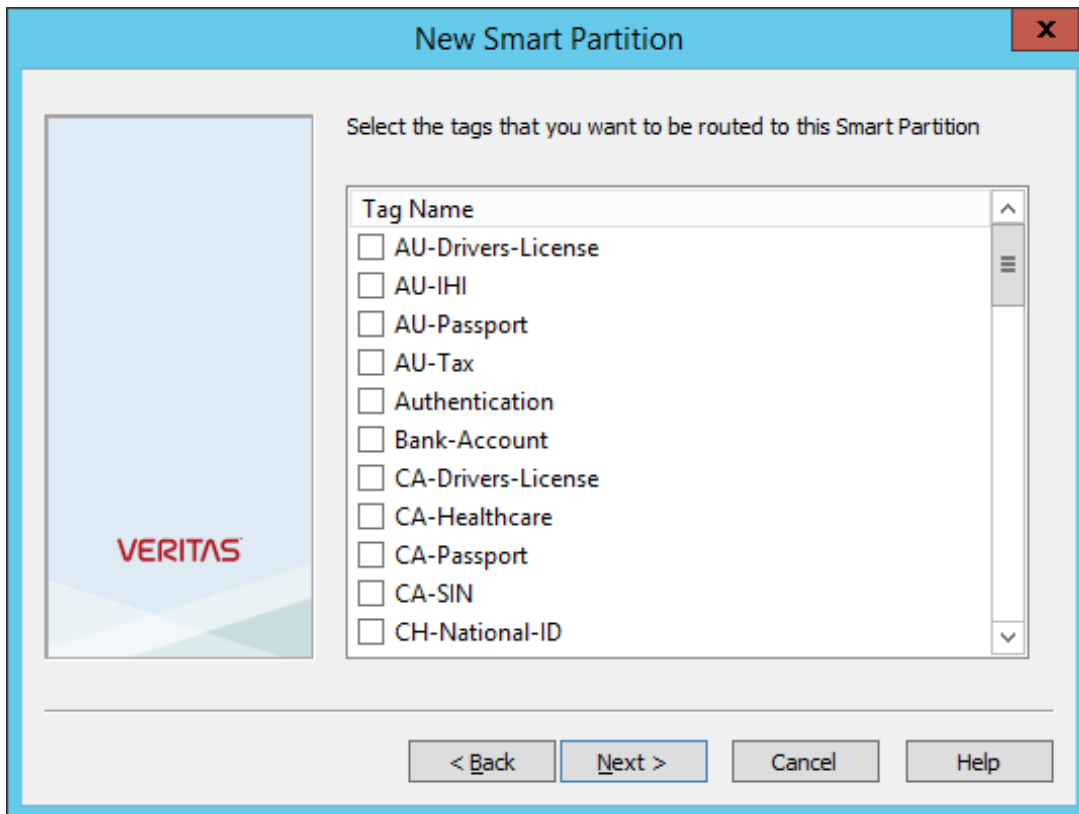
New Smart Partition

x

VERITAS

Select the tags that you want to be routed to this Smart Partition

Tag Name
AU-Drivers-License
AU-IHI
AU-Passport
AU-Tax
Authentication
Bank-Account
CA-Drivers-License
CA-Healthcare
CA-Passport
CA-SIN
CH-National-ID

< Back
Next >
Cancel
Help